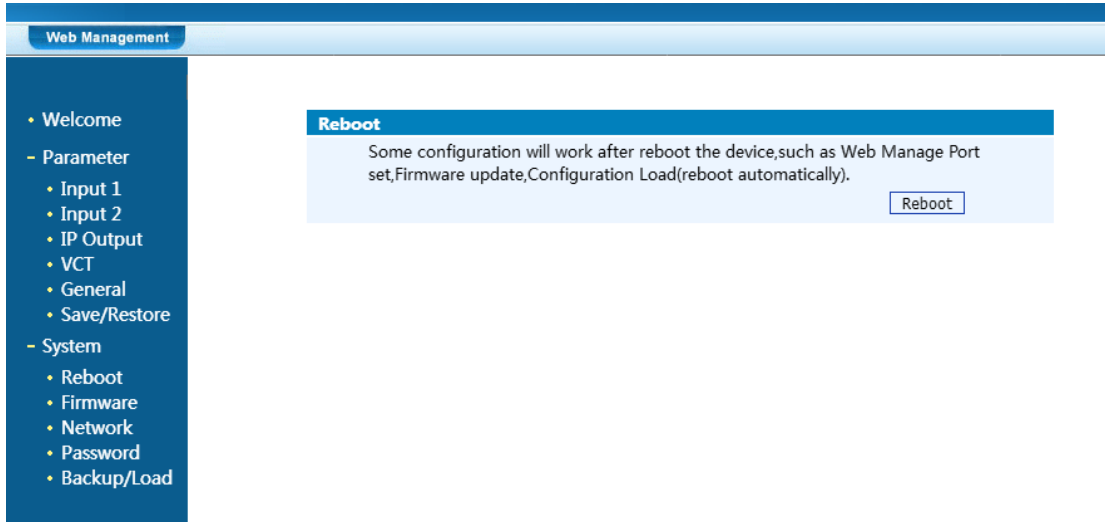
Web Management

• Welcome
- Parameter
• Input 1
• Input 2
• IP Output
• VCT
• General
• Save/Restore
- System
• Reboot
• Firmware
• Network
• Password
• Backup/Load

Reboot

Some configuration will work after reboot the device,such as Web Manage Port set,Firmware update,Configuration Load(reboot automatically).

Reboot